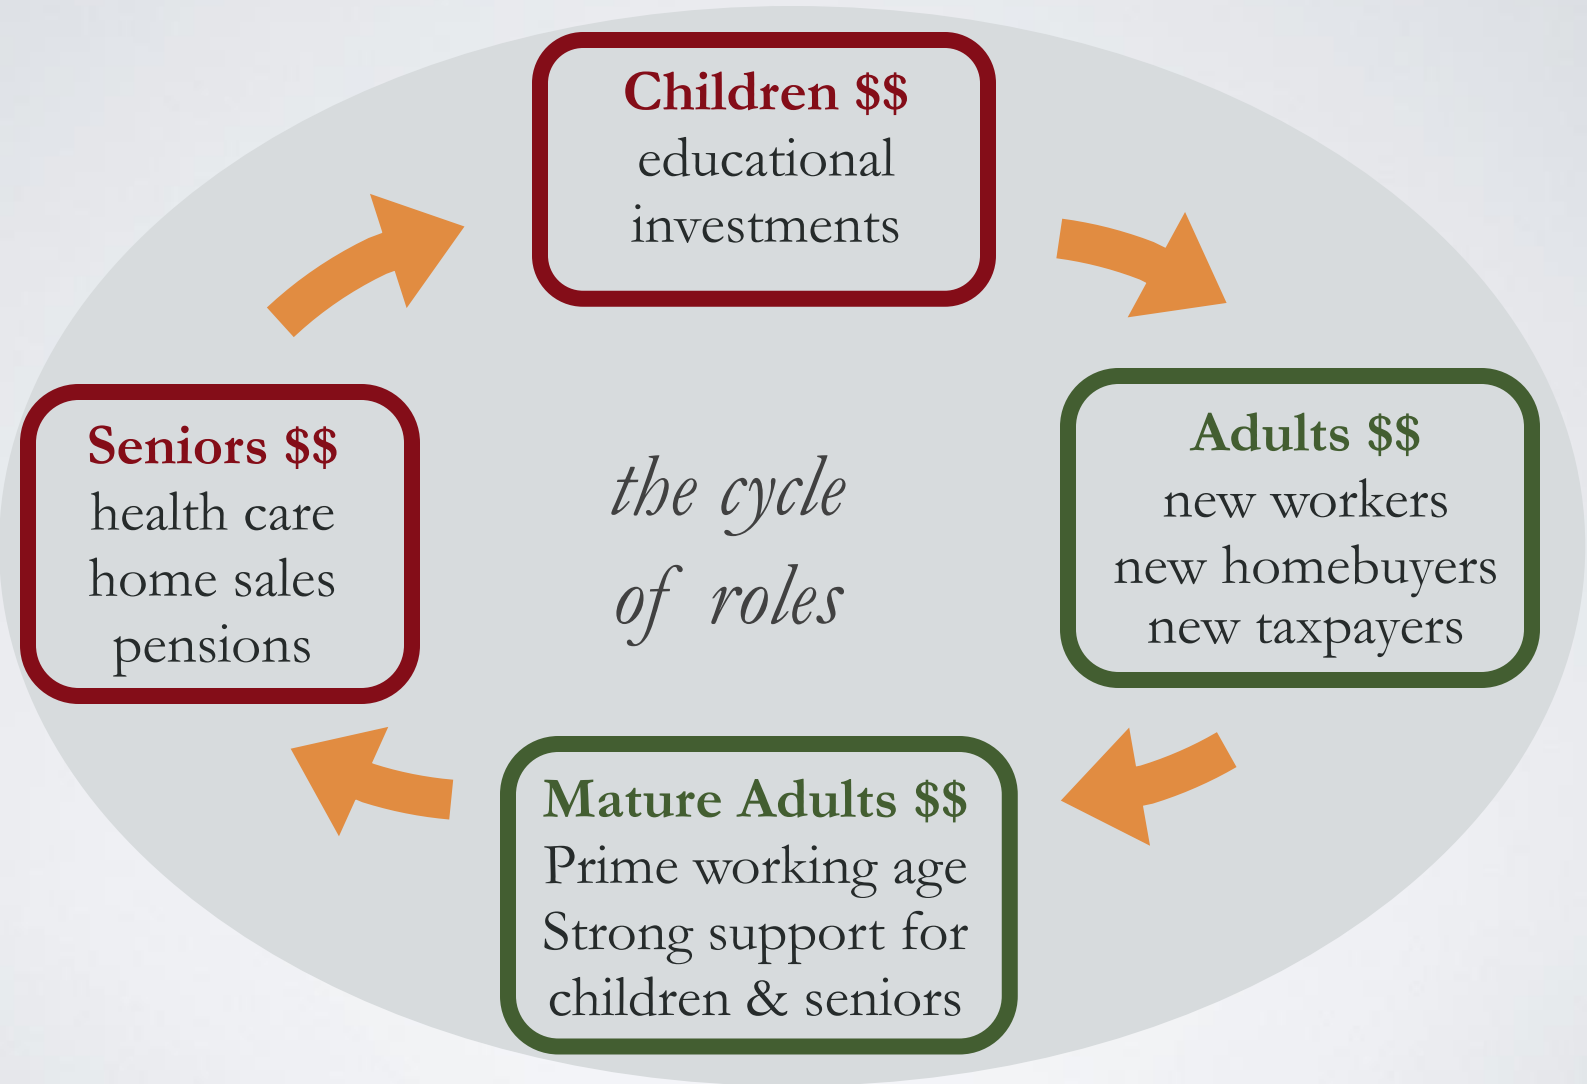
Children $$
educational investments

Adults $$
new workers
new homebuyers
new taxpayers

Mature Adults $$
Prime working age
Strong support for children & seniors

Seniors $$
health care
home sales
pensions

the cycle of roles